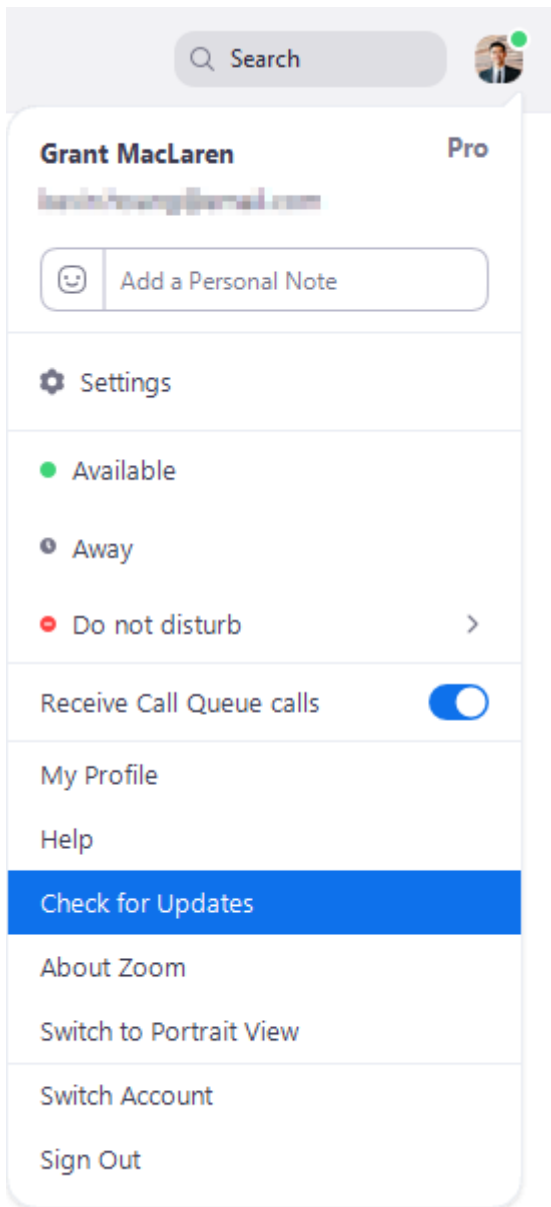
Search

Grant MacLaren
Pro

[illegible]

Add a Personal Note

Settings

Available

Away

Do not disturb

Receive Call Queue calls

My Profile

Help

Check for Updates

About Zoom

Switch to Portrait View

Switch Account

Sign Out